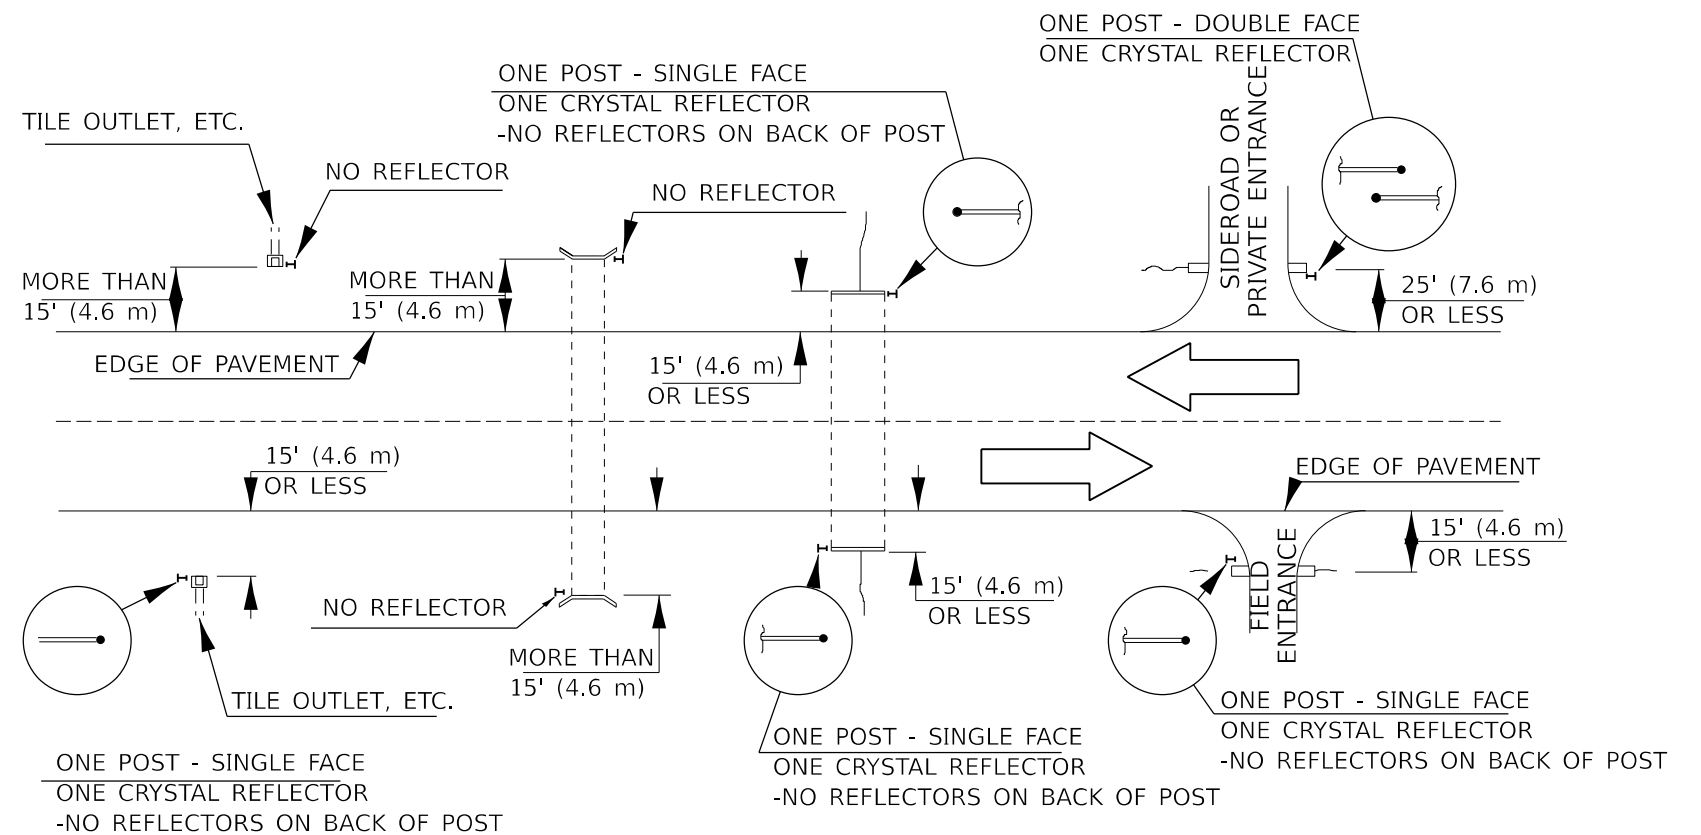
ONE POST - DOUBLE FACE
ONE CRYSTAL REFLECTOR

ONE POST - SINGLE FACE
ONE CRYSTAL REFLECTOR
-NO REFLECTORS ON BACK OF POST

TILE OUTLET, ETC.

NO REFLECTOR

NO REFLECTOR

SIDEROAD OR PRIVATE ENTRANCE

MORE THAN 15' (4.6 m)

MORE THAN 15' (4.6 m)

25' (7.6 m) OR LESS

EDGE OF PAVEMENT

15' (4.6 m) OR LESS

15' (4.6 m) OR LESS

EDGE OF PAVEMENT

15' (4.6 m) OR LESS

FIELD ENTRANCE

15' (4.6 m) OR LESS

NO REFLECTOR

MORE THAN 15' (4.6 m)

TILE OUTLET, ETC.

ONE POST - SINGLE FACE
ONE CRYSTAL REFLECTOR
-NO REFLECTORS ON BACK OF POST

ONE POST - SINGLE FACE
ONE CRYSTAL REFLECTOR
-NO REFLECTORS ON BACK OF POST

ONE POST - SINGLE FACE
ONE CRYSTAL REFLECTOR
-NO REFLECTORS ON BACK OF POST